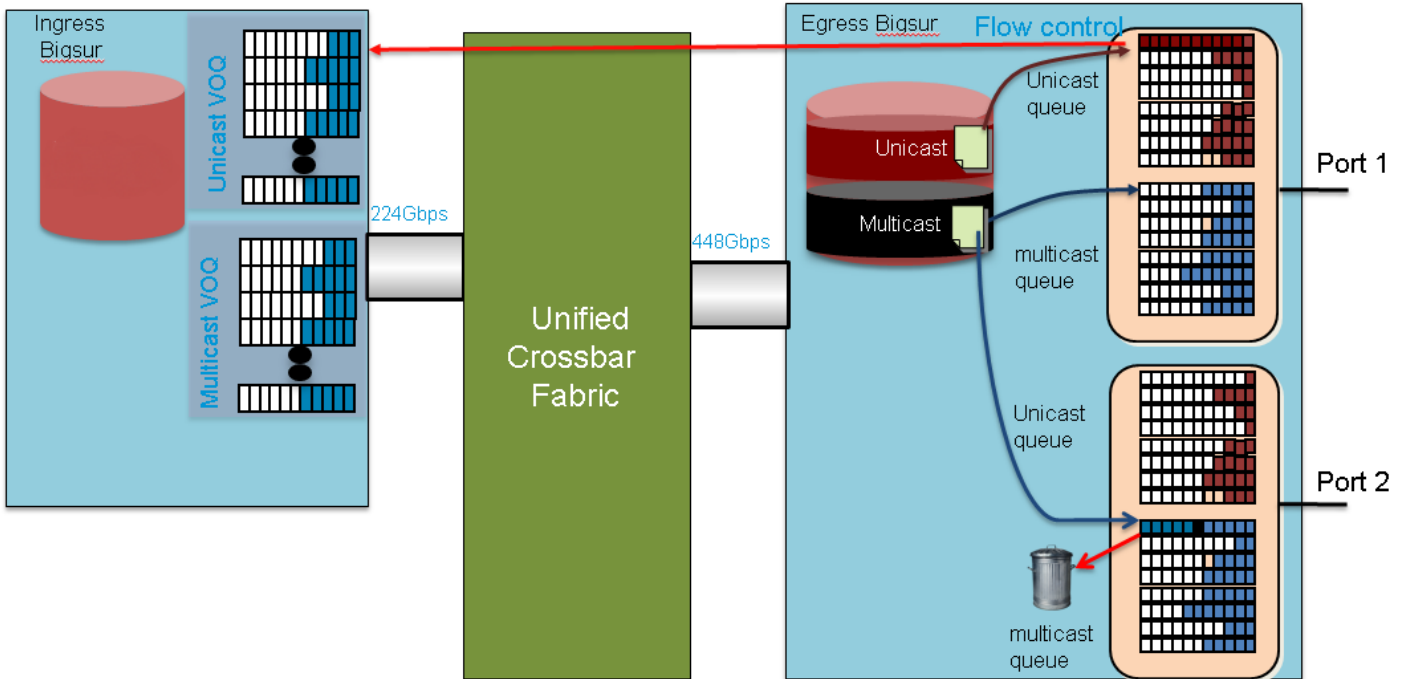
Ingress Bigsur

Unicast VOQ

Multicast VOQ

224Gbps

Unified Crossbar Fabric

448Gbps

Egress Bigsur

Flow control

Unicast

Multicast

Unicast queue

multicast queue

Port 1

Unicast queue

Port 2

multicast queue